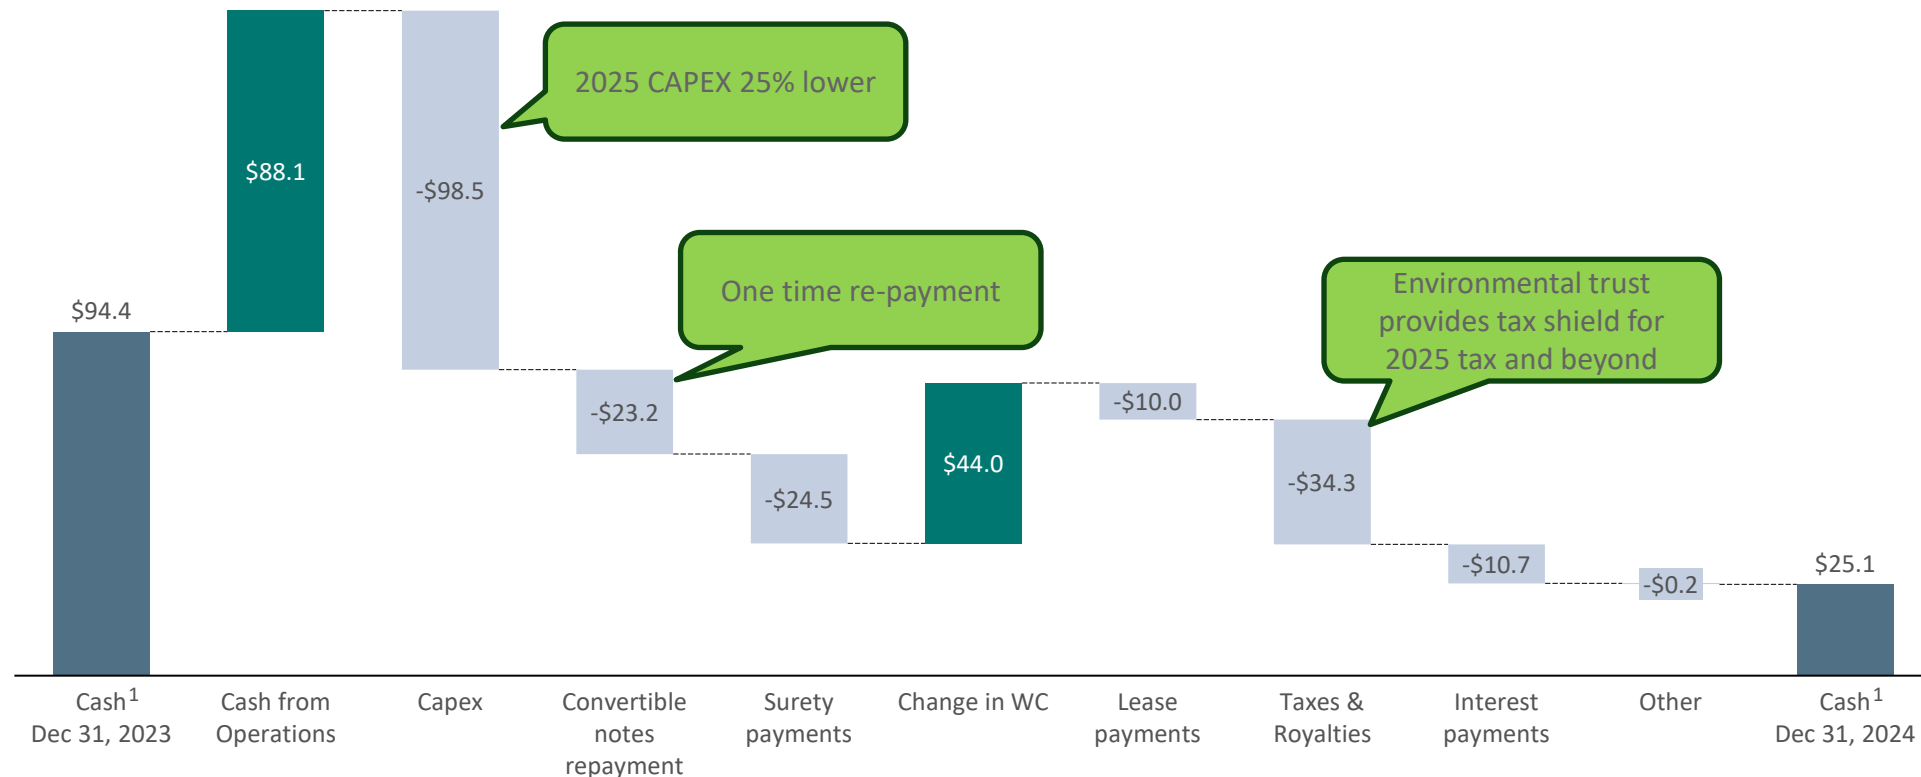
2025 CAPEX 25% lower

One time re-payment

Environmental trust provides tax shield for 2025 tax and beyond

$94.4

$88.1

-$98.5

-$23.2

-$24.5

$44.0

-$10.0

-$34.3

-$10.7

-$0.2

$25.1

Cash$^1$ Dec 31, 2023

Cash from Operations

Capex

Convertible notes repayment

Surety payments

Change in WC

Lease payments

Taxes & Royalties

Interest payments

Other

Cash$^1$ Dec 31, 2024